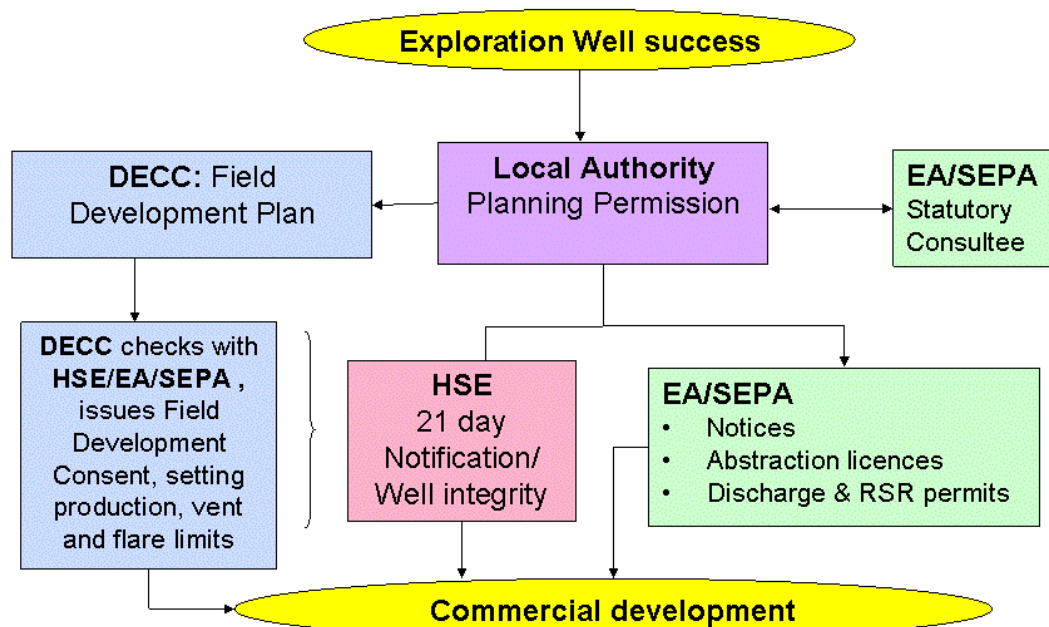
Exploration Well success

DECC: Field Development Plan

Local Authority
Planning Permission

EA/SEPA
Statutory Consultee

DECC checks with HSE/EA/SEPA , issues Field Development Consent, setting production, vent and flare limits

HSE
21 day Notification/ Well integrity

EA/SEPA
• Notices
• Abstraction licences
• Discharge & RSR permits

Commercial development